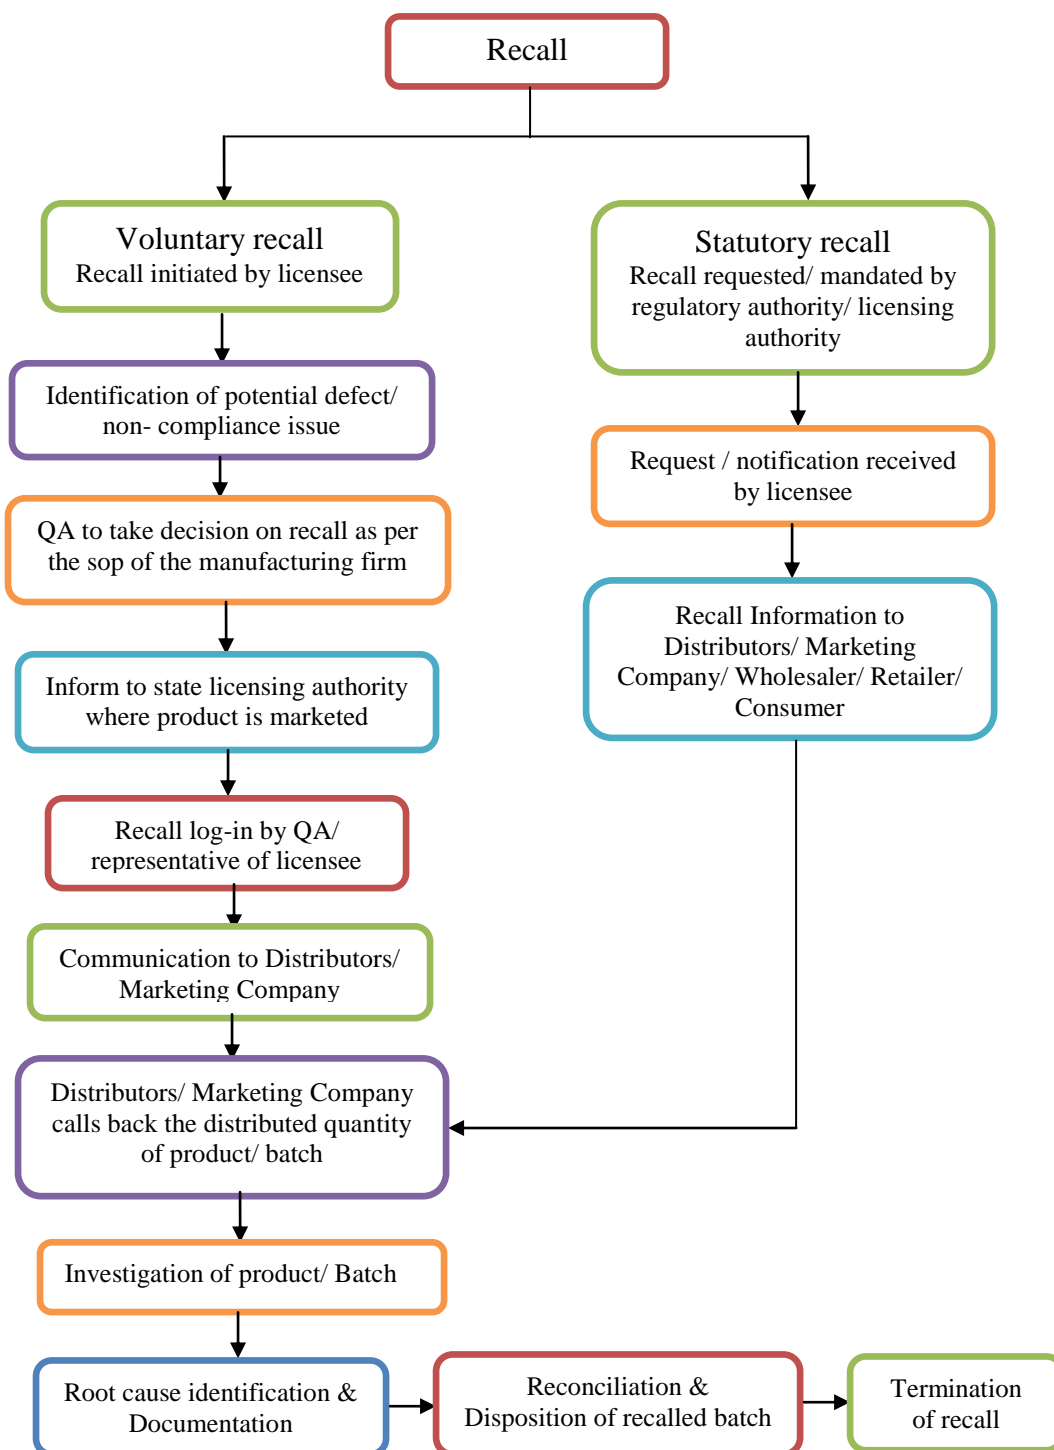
Recall

Voluntary recall
Recall initiated by licensee

Identification of potential defect/ non- compliance issue

QA to take decision on recall as per the sop of the manufacturing firm

Inform to state licensing authority where product is marketed

Recall log-in by QA/ representative of licensee

Communication to Distributors/ Marketing Company

Statutory recall
Recall requested/ mandated by regulatory authority/ licensing authority

Request / notification received by licensee

Recall Information to Distributors/ Marketing Company/ Wholesaler/ Retailer/ Consumer

Distributors/ Marketing Company calls back the distributed quantity of product/ batch

Investigation of product/ Batch

Root cause identification & Documentation

Reconciliation & Disposition of recalled batch

Termination of recall